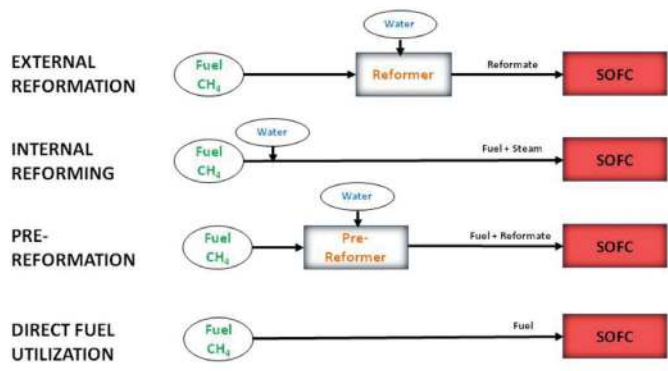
EXTERNAL REFORMATION

Water

Fuel $CH_4$

Reformer

Reformate

SOFC

INTERNAL REFORMING

Water

Fuel $CH_4$

Fuel + Steam

SOFC

PRE-REFORMATION

Water

Fuel $CH_4$

Pre-Reformer

Fuel + Reformate

SOFC

DIRECT FUEL UTILIZATION

Fuel $CH_4$

Fuel

SOFC